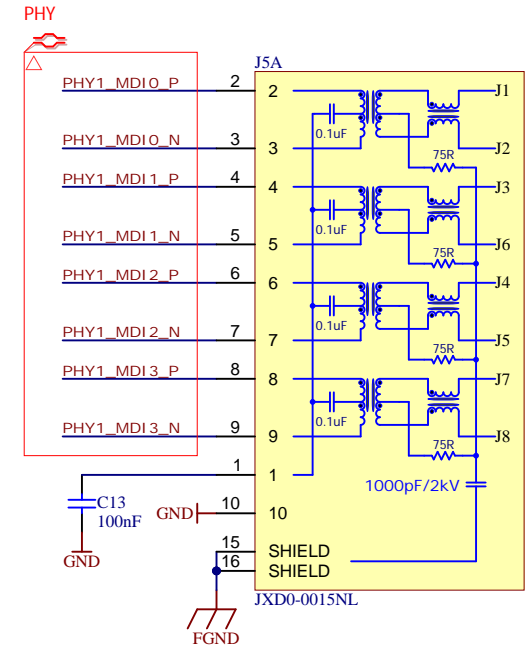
PHY

PHY1_MDI0_P
PHY1_MDI0_N
PHY1_MDI1_P
PHY1_MDI1_N
PHY1_MDI2_P
PHY1_MDI2_N
PHY1_MDI3_P
PHY1_MDI3_N

J5A

2
3
4
5
6
7
8
9
1
10
15
16

2
3
4
5
6
7
8
9
1
10
SHIELD
SHIELD

0.1uF
0.1uF
0.1uF
0.1uF

75R
75R
75R
75R

J1
J2
J3
J6
J4
J5
J7
J8

1000pF/2kV

C13
100nF

GND
GND
FGND

JXD0-0015NL